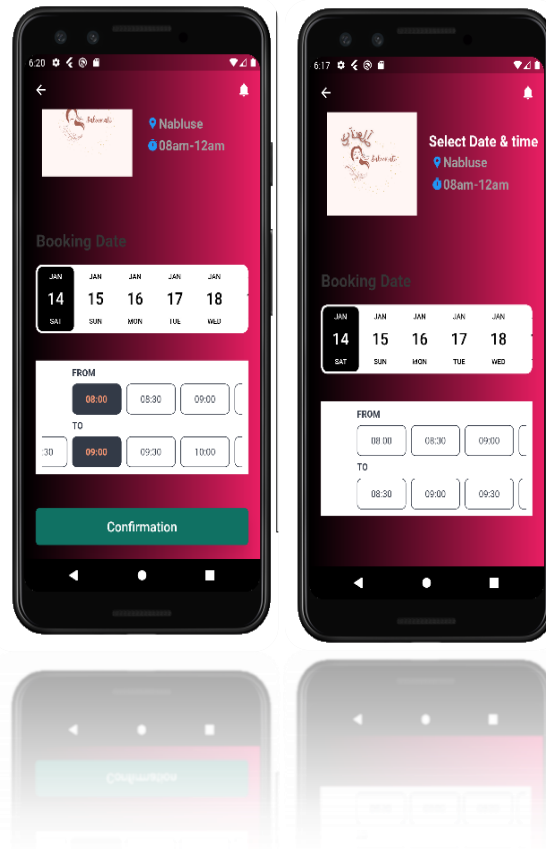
6:20

Nabluse
08am-12am

Booking Date

| JAN 14 SAT | JAN 15 SUN | JAN 16 MON | JAN 17 TUE | JAN 18 WED |
|---|---|---|---|---|

FROM
08:00 08:30 09:00

TO
:30 09:00 09:30 10:00

Confirmation

6:17

Select Date & time
Nabluse
08am-12am

Booking Date

| JAN 14 SAT | JAN 15 SUN | JAN 16 MON | JAN 17 TUE | JAN 18 WED |
|---|---|---|---|---|

FROM
08:00 08:30 09:00

TO
08:30 09:00 09:30